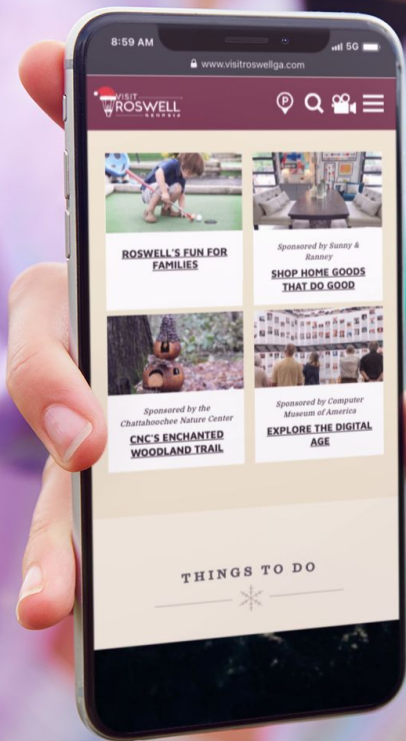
8:59 AM
5G
www.visitroswellga.com

VISIT ROSWELL GEORGIA

ROSWELL'S FUN FOR FAMILIES

Sponsored by Sunny & Ranney
SHOP HOME GOODS THAT DO GOOD

Sponsored by the Chattahoochee Nature Center
CNC'S ENCHANTED WOODLAND TRAIL

Sponsored by Computer Museum of America
EXPLORE THE DIGITAL AGE

THINGS TO DO